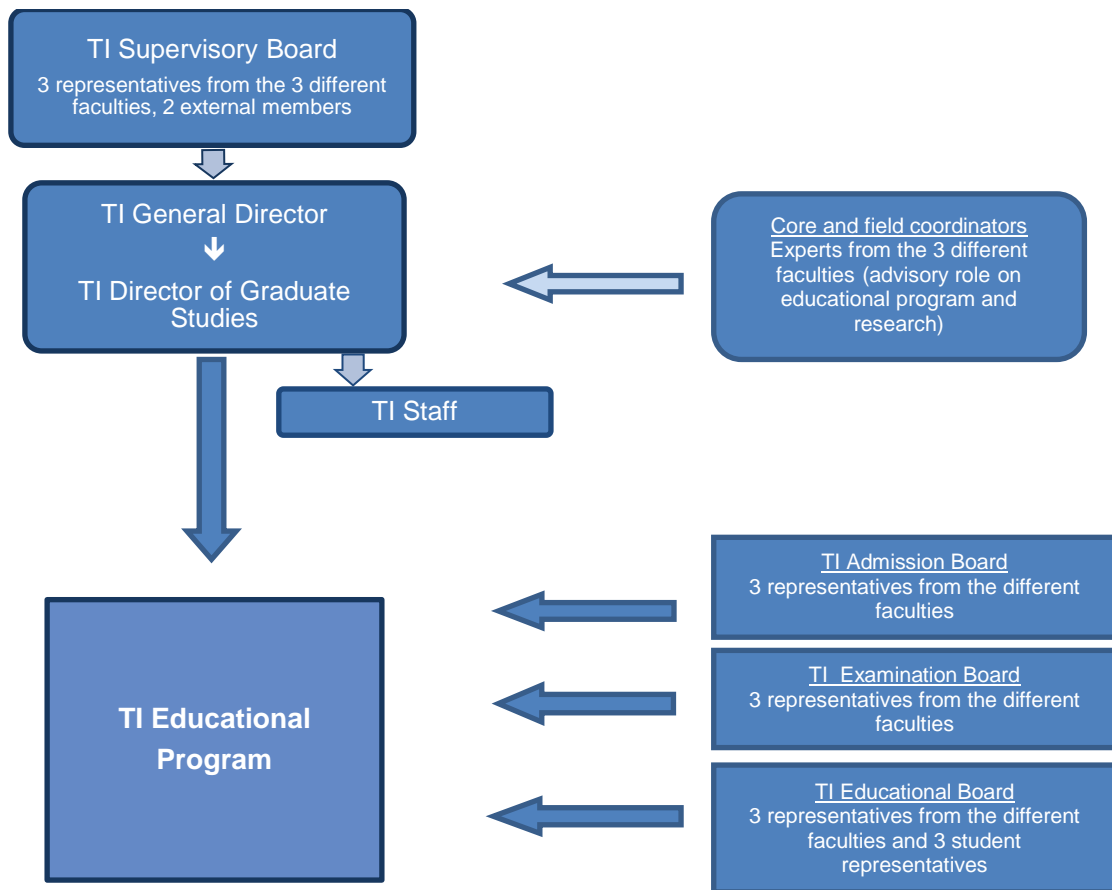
TI Supervisory Board
3 representatives from the 3 different faculties, 2 external members

TI General Director

TI Director of Graduate Studies

Core and field coordinators
Experts from the 3 different faculties (advisory role on educational program and research)

TI Staff

TI Admission Board
3 representatives from the different faculties

TI Educational Program

TI Examination Board
3 representatives from the different faculties

TI Educational Board
3 representatives from the different faculties and 3 student representatives